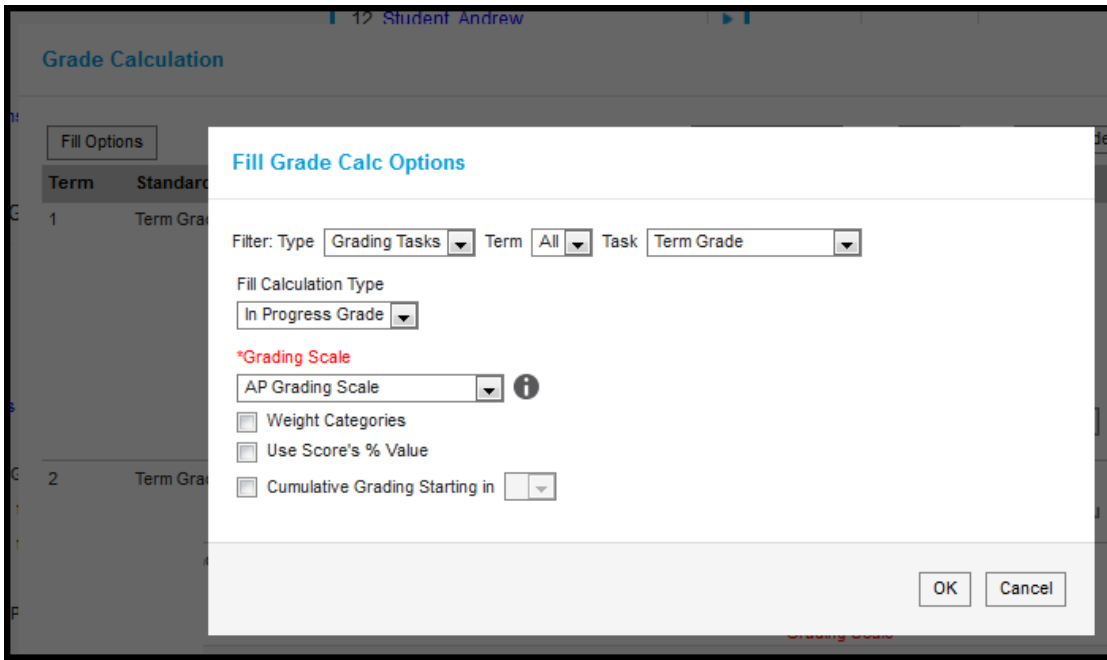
12 Student, Andrew

Grade Calculation

Fill Options

| Term | Standard |
|---|---|
| 1 | Term Gra |
| 2 | Term Gra |

Fill Grade Calc Options

Filter: Type Grading Tasks Term All Task Term Grade

Fill Calculation Type

In Progress Grade

*Grading Scale

AP Grading Scale

Weight Categories

Use Score's % Value

Cumulative Grading Starting in

OK Cancel

Grading Scale